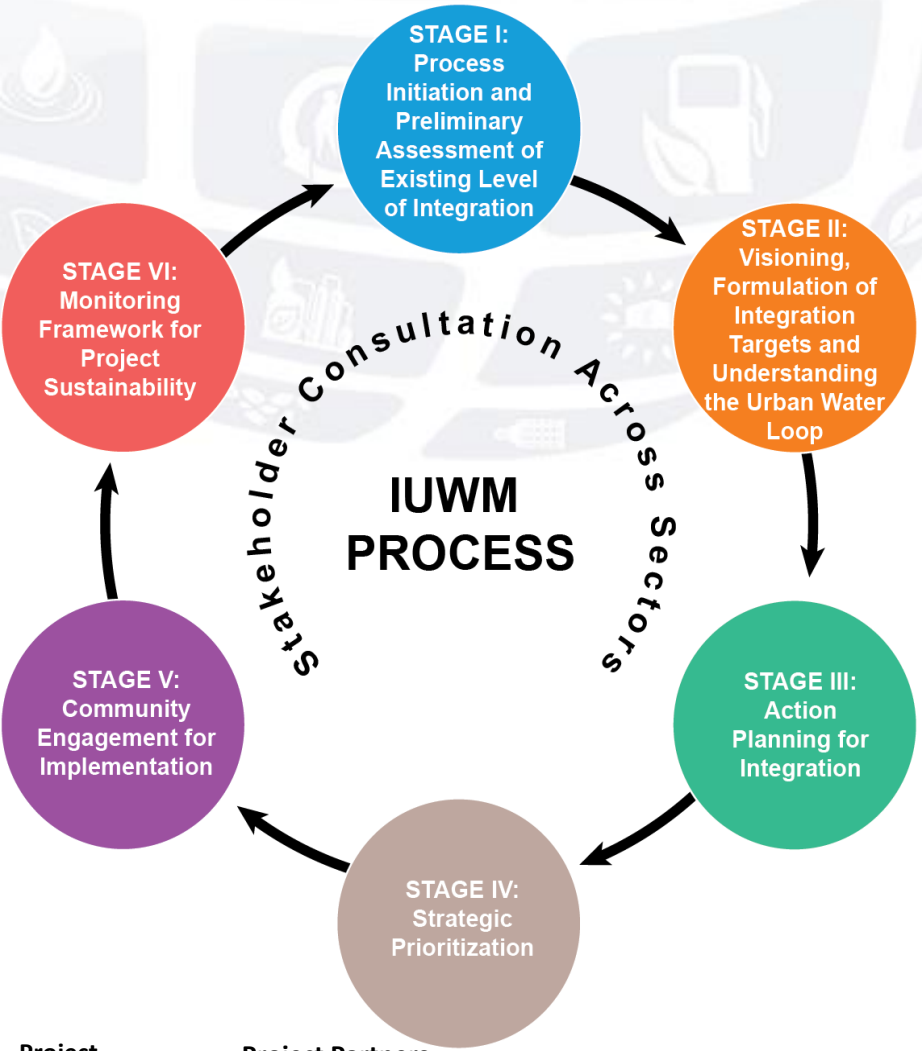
STAGE I: Process Initiation and Preliminary Assessment of Existing Level of Integration

STAGE II: Visioning, Formulation of Integration Targets and Understanding the Urban Water Loop

STAGE III: Action Planning for Integration

STAGE IV: Strategic Prioritization

STAGE V: Community Engagement for Implementation

STAGE VI: Monitoring Framework for Project Sustainability

Stakeholder Consultation Across Sectors

IUWM PROCESS

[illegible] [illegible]